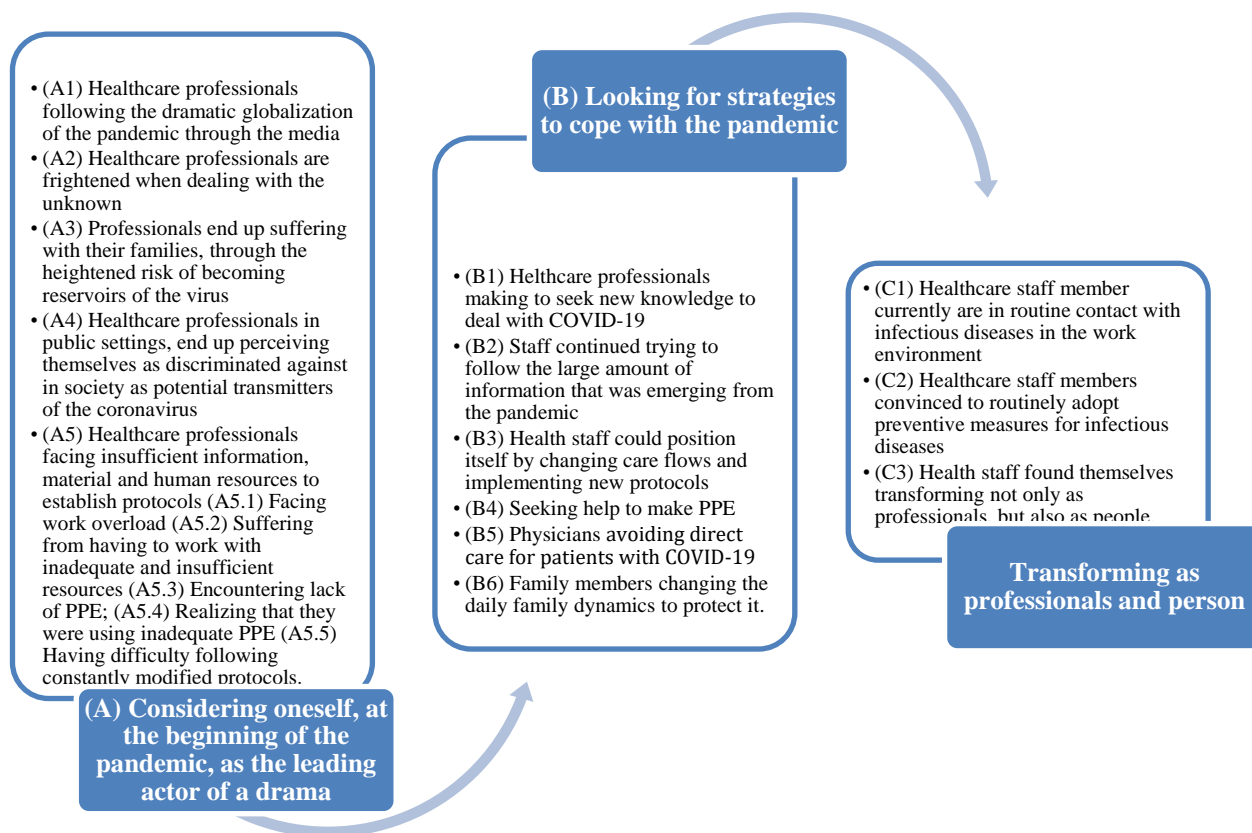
• (A1) Healthcare professionals following the dramatic globalization of the pandemic through the media
• (A2) Healthcare professionals are frightened when dealing with the unknown
• (A3) Professionals end up suffering with their families, through the heightened risk of becoming reservoirs of the virus
• (A4) Healthcare professionals in public settings, end up perceiving themselves as discriminated against in society as potential transmitters of the coronavirus
• (A5) Healthcare professionals facing insufficient information, material and human resources to establish protocols (A5.1) Facing work overload (A5.2) Suffering from having to work with inadequate and insufficient resources (A5.3) Encountering lack of PPE; (A5.4) Realizing that they were using inadequate PPE (A5.5) Having difficulty following constantly modified protocols.

(A) Considering oneself, at the beginning of the pandemic, as the leading actor of a drama

(B) Looking for strategies to cope with the pandemic

• (B1) Helthcare professionals making to seek new knowledge to deal with COVID-19
• (B2) Staff continued trying to follow the large amount of information that was emerging from the pandemic
• (B3) Health staff could position itself by changing care flows and implementing new protocols
• (B4) Seeking help to make PPE
• (B5) Physicians avoiding direct care for patients with COVID-19
• (B6) Family members changing the daily family dynamics to protect it.

• (C1) Healthcare staff member currently are in routine contact with infectious diseases in the work environment
• (C2) Healthcare staff members convinced to routinely adopt preventive measures for infectious diseases
• (C3) Health staff found themselves transforming not only as professionals, but also as people

Transforming as professionals and person